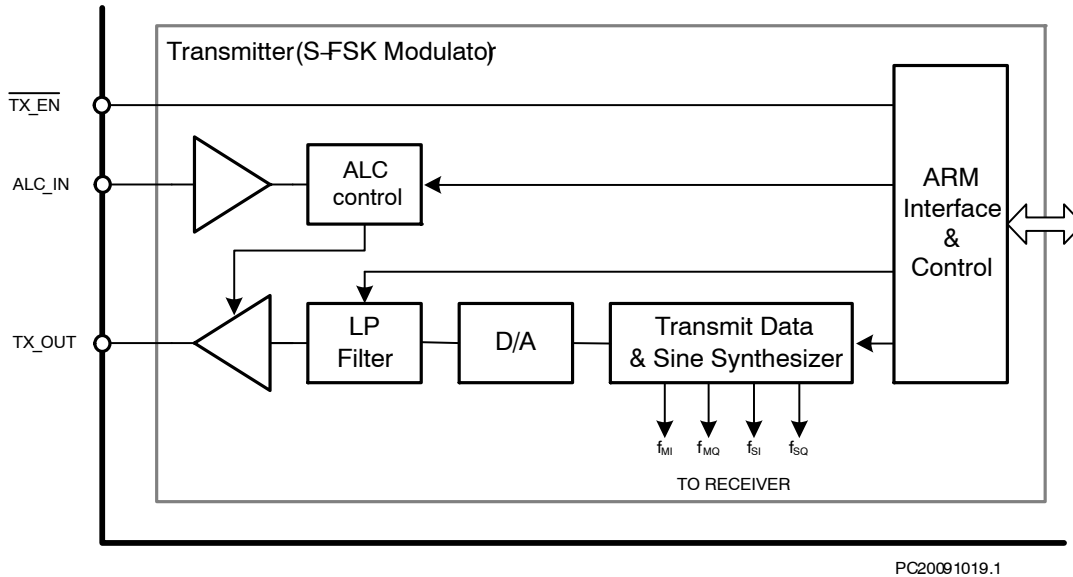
Transmitter (S-FSK Modulator)

$\overline{TX\_EN}$

ALC_IN

ALC control

ARM Interface & Control

TX_OUT

LP Filter

D/A

Transmit Data & Sine Synthesizer

$f_{MI}$ $f_{MQ}$ $f_{SI}$ $f_{SQ}$

TO RECEIVER

PC20091019.1